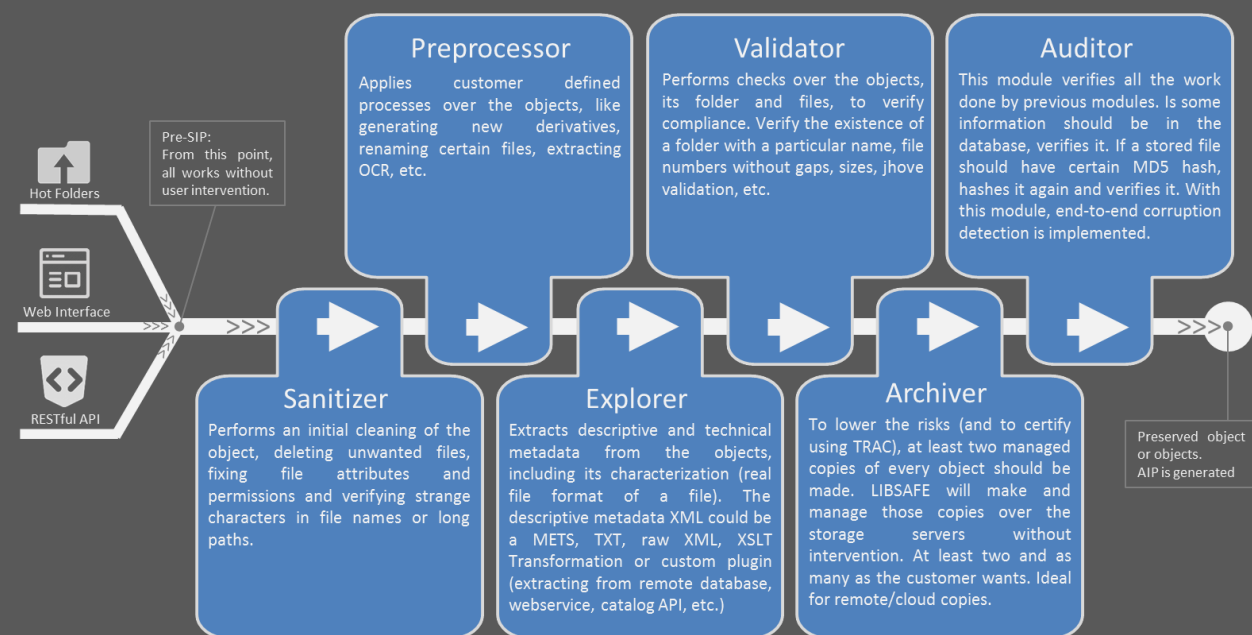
Hot Folders

Web Interface

RESTful API

Pre-SIP:
From this point, all works without user intervention.

>>>

>>>

Preprocessor
Applies customer defined processes over the objects, like generating new derivatives, renaming certain files, extracting OCR, etc.

Validator
Performs checks over the objects, its folder and files, to verify compliance. Verify the existence of a folder with a particular name, file numbers without gaps, sizes, jhove validation, etc.

Auditor
This module verifies all the work done by previous modules. Is some information should be in the database, verifies it. If a stored file should have certain MD5 hash, hashes it again and verifies it. With this module, end-to-end corruption detection is implemented.

Sanitizer
Performs an initial cleaning of the object, deleting unwanted files, fixing file attributes and permissions and verifying strange characters in file names or long paths.

Explorer
Extracts descriptive and technical metadata from the objects, including its characterization (real file format of a file). The descriptive metadata XML could be a METS, TXT, raw XML, XSLT Transformation or custom plugin (extracting from remote database, webservice, catalog API, etc.)

Archiver
To lower the risks (and to certify using TRAC), at least two managed copies of every object should be made. LIBSAFE will make and manage those copies over the storage servers without intervention. At least two and as many as the customer wants. Ideal for remote/cloud copies.

>>>

Preserved object or objects.
AIP is generated